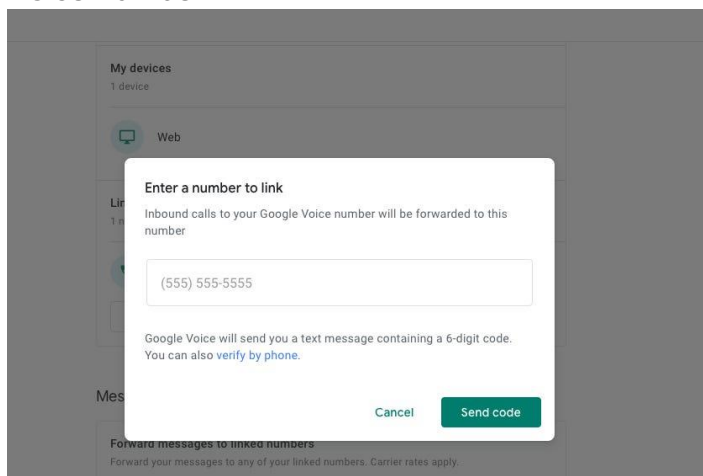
My devices
1 device

Web

Lin
1 n

Enter a number to link

Inbound calls to your Google Voice number will be forwarded to this number

(555) 555-5555

Google Voice will send you a text message containing a 6-digit code. You can also verify by phone.

Cancel

Send code

Mes

Forward messages to linked numbers
Forward your messages to any of your linked numbers. Carrier rates apply.